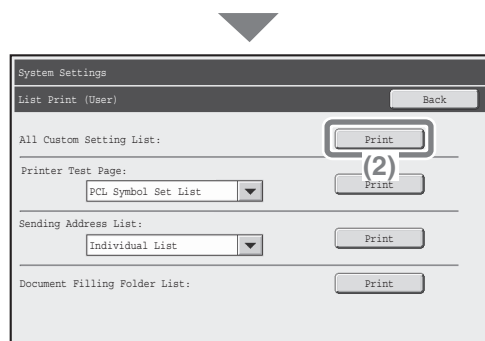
System Settings

List Print (User)

Back

All Custom Setting List:

Print

(2)

Printer Test Page:

PCL Symbol Set List

Print

Sending Address List:

Individual List

Print

Document Filling Folder List:

Print